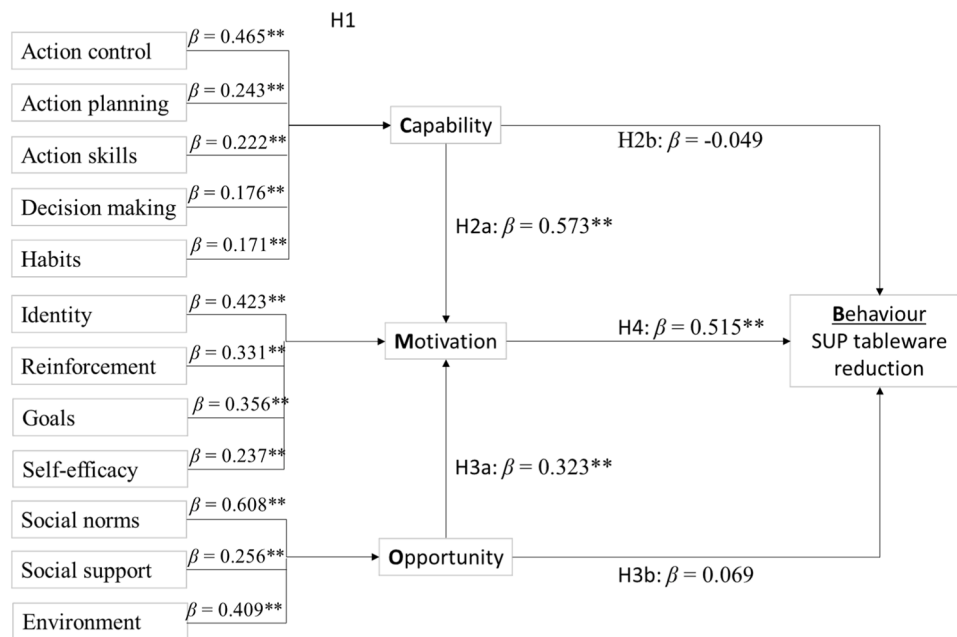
H1

Action control $\beta = 0.465^{**}$

Action planning $\beta = 0.243^{**}$

Action skills $\beta = 0.222^{**}$

Decision making $\beta = 0.176^{**}$

Habits $\beta = 0.171^{**}$

Capability

H2b: $\beta = -0.049$

H2a: $\beta = 0.573^{**}$

Identity $\beta = 0.423^{**}$

Reinforcement $\beta = 0.331^{**}$

Goals $\beta = 0.356^{**}$

Self-efficacy $\beta = 0.237^{**}$

Motivation

H4: $\beta = 0.515^{**}$

Behaviour
SUP tableware reduction

H3a: $\beta = 0.323^{**}$

Social norms $\beta = 0.608^{**}$

Social support $\beta = 0.256^{**}$

Environment $\beta = 0.409^{**}$

Opportunity

H3b: $\beta = 0.069$